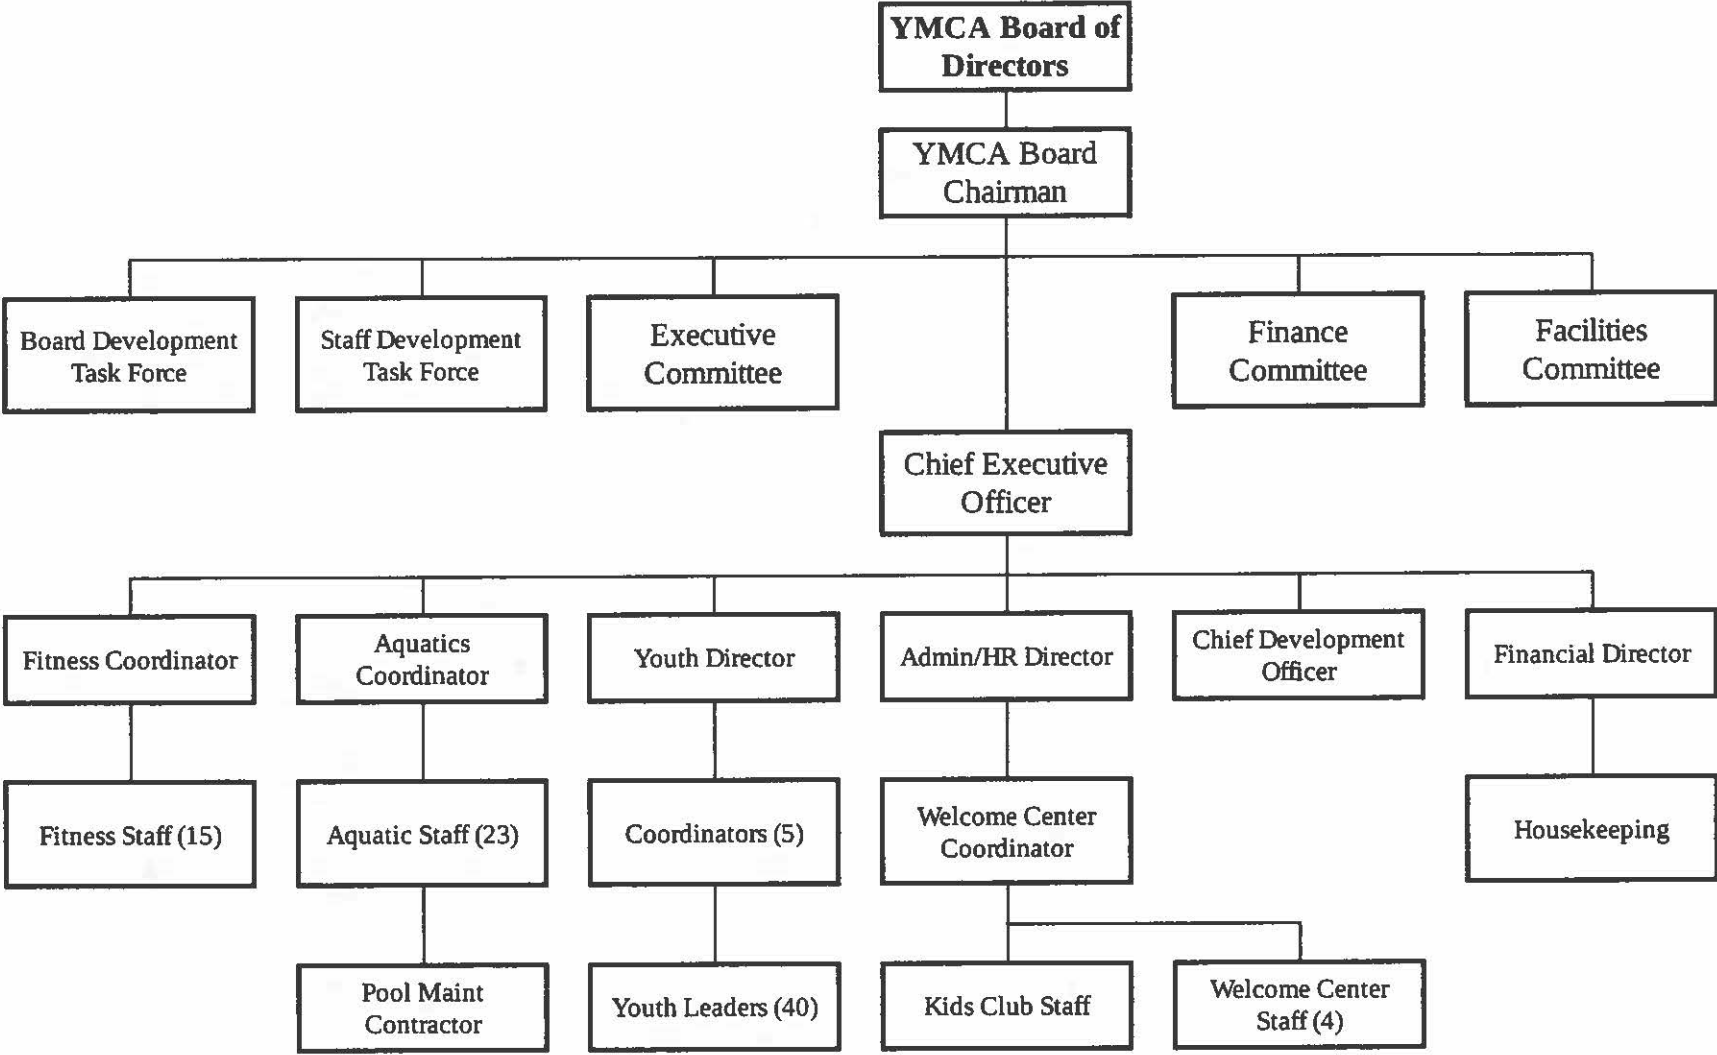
YMCA Board of Directors

YMCA Board Chairman

Board Development Task Force

Staff Development Task Force

Executive Committee

Finance Committee

Facilities Committee

Chief Executive Officer

Fitness Coordinator

Aquatics Coordinator

Youth Director

Admin/HR Director

Chief Development Officer

Financial Director

Fitness Staff (15)

Aquatic Staff (23)

Coordinators (5)

Welcome Center Coordinator

Housekeeping

Pool Maint Contractor

Youth Leaders (40)

Kids Club Staff

Welcome Center Staff (4)